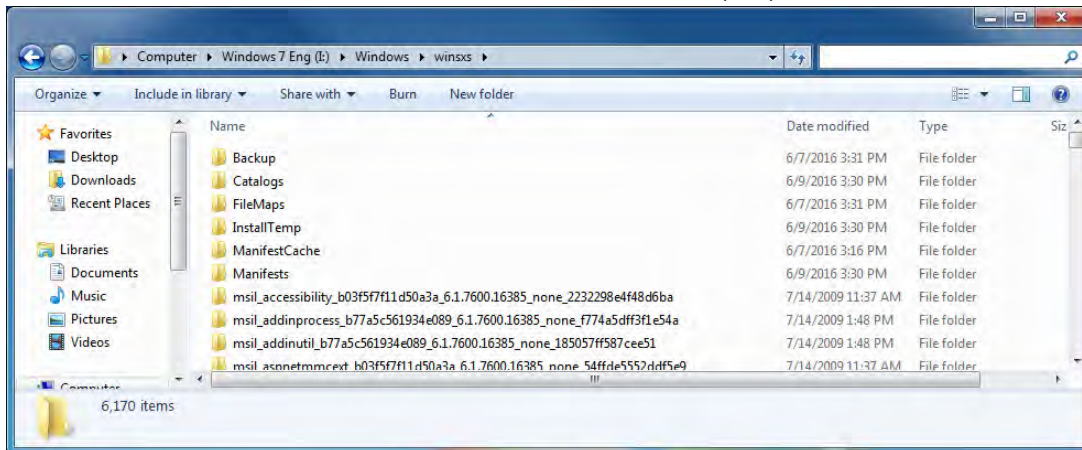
Computer ▸ Windows 7 Eng (I:) ▸ Windows ▸ winsxs ▸

Organize ▾ Include in library ▾ Share with ▾ Burn New folder

Favorites
Desktop
Downloads
Recent Places

Libraries
Documents
Music
Pictures
Videos

Computer

| Name | Date modified | Type | Siz |
|---|---|---|---|
| Backup | 6/7/2016 3:31 PM | File folder | |
| Catalogs | 6/9/2016 3:30 PM | File folder | |
| FileMaps | 6/7/2016 3:31 PM | File folder | |
| InstallTemp | 6/9/2016 3:30 PM | File folder | |
| ManifestCache | 6/7/2016 3:16 PM | File folder | |
| Manifests | 6/9/2016 3:30 PM | File folder | |
| msil_accessibility_b03f5f7f11d50a3a_6.1.7600.16385_none_2232298e4f48d6ba | 7/14/2009 11:37 AM | File folder | |
| msil_addinprocess_b77a5c561934e089_6.1.7600.16385_none_f774a5dff3f1e54a | 7/14/2009 1:48 PM | File folder | |
| msil_addinutil_b77a5c561934e089_6.1.7600.16385_none_185057ff587cee51 | 7/14/2009 1:48 PM | File folder | |
| msil_aspnetmmcext_b03f5f7f11d50a3a_6.1.7600.16385_none_54ffde5552ddf5e9 | 7/14/2009 11:37 AM | File folder | |

6,170 items